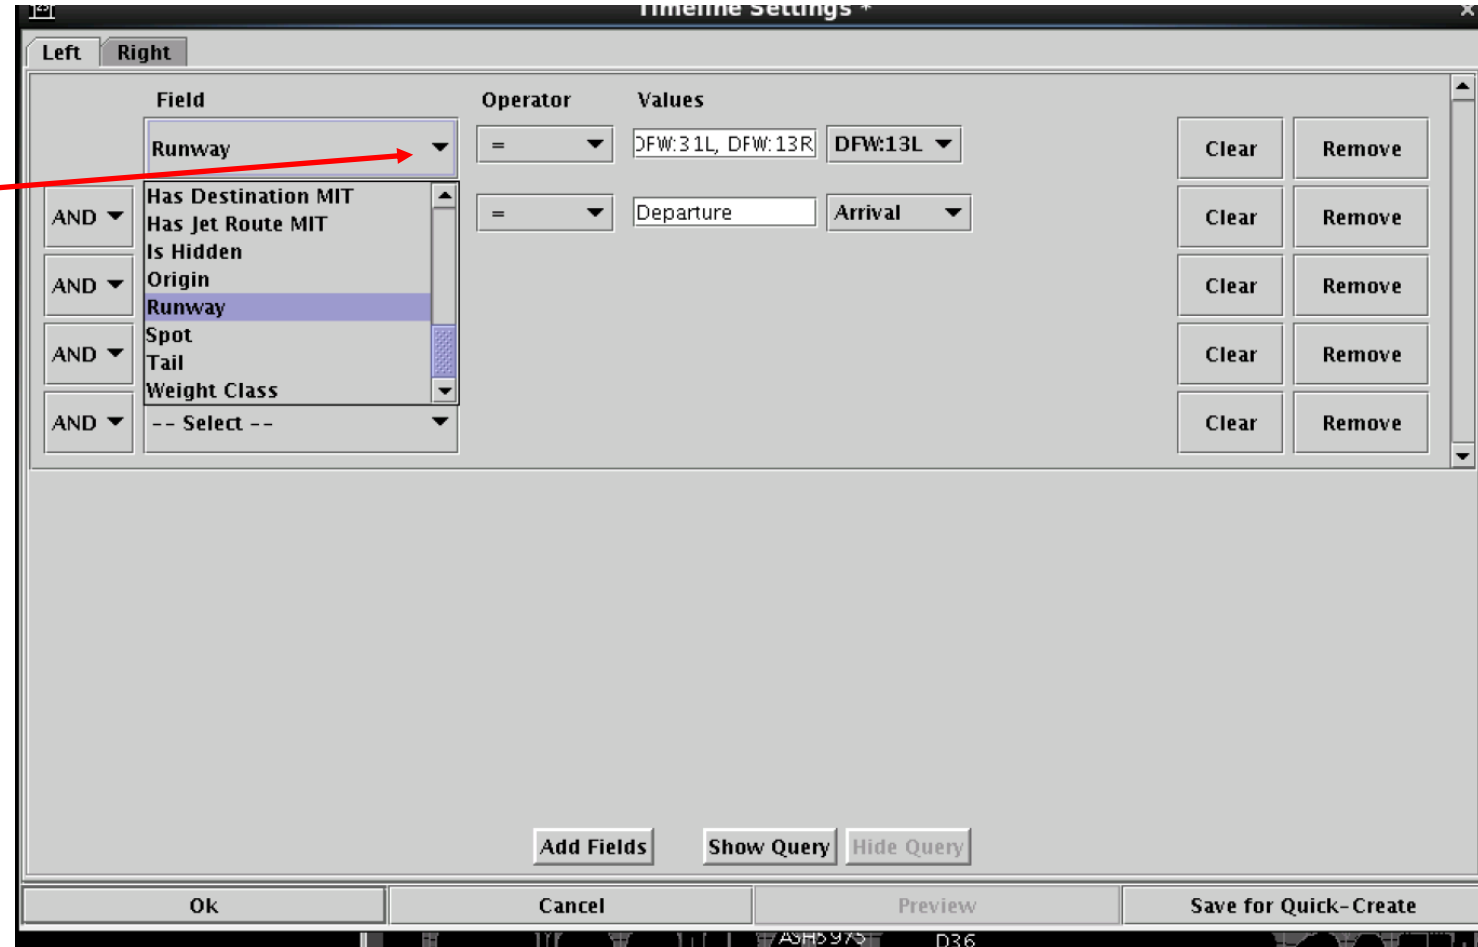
Timeline Settings *

Left Right

Field

Operator

Values

Runway

=

DFW:31L, DFW:13R

DFW:13L

Clear

Remove

AND

Has Destination MIT
Has Jet Route MIT
Is Hidden
Origin
Runway
Spot
Tail
Weight Class

=

Departure

Arrival

Clear

Remove

AND

Clear

Remove

AND

Clear

Remove

AND

-- Select --

Clear

Remove

Add Fields

Show Query

Hide Query

Ok

Cancel

Preview

Save for Quick-Create

ASH5975

D36